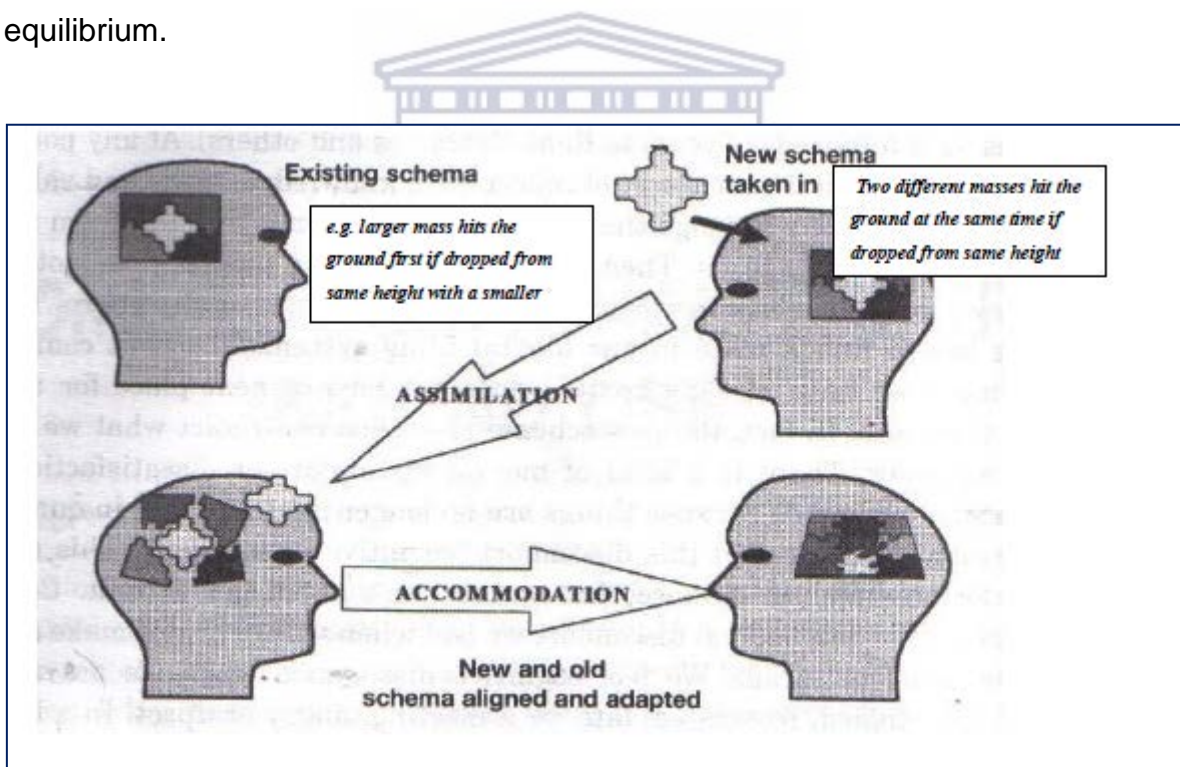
equilibrium.

Existing schema

e.g. larger mass hits the ground first if dropped from same height with a smaller

New schema taken in

Two different masses hit the ground at the same time if dropped from same height

ASSIMILATION

ACCOMMODATION

New and old schema aligned and adapted